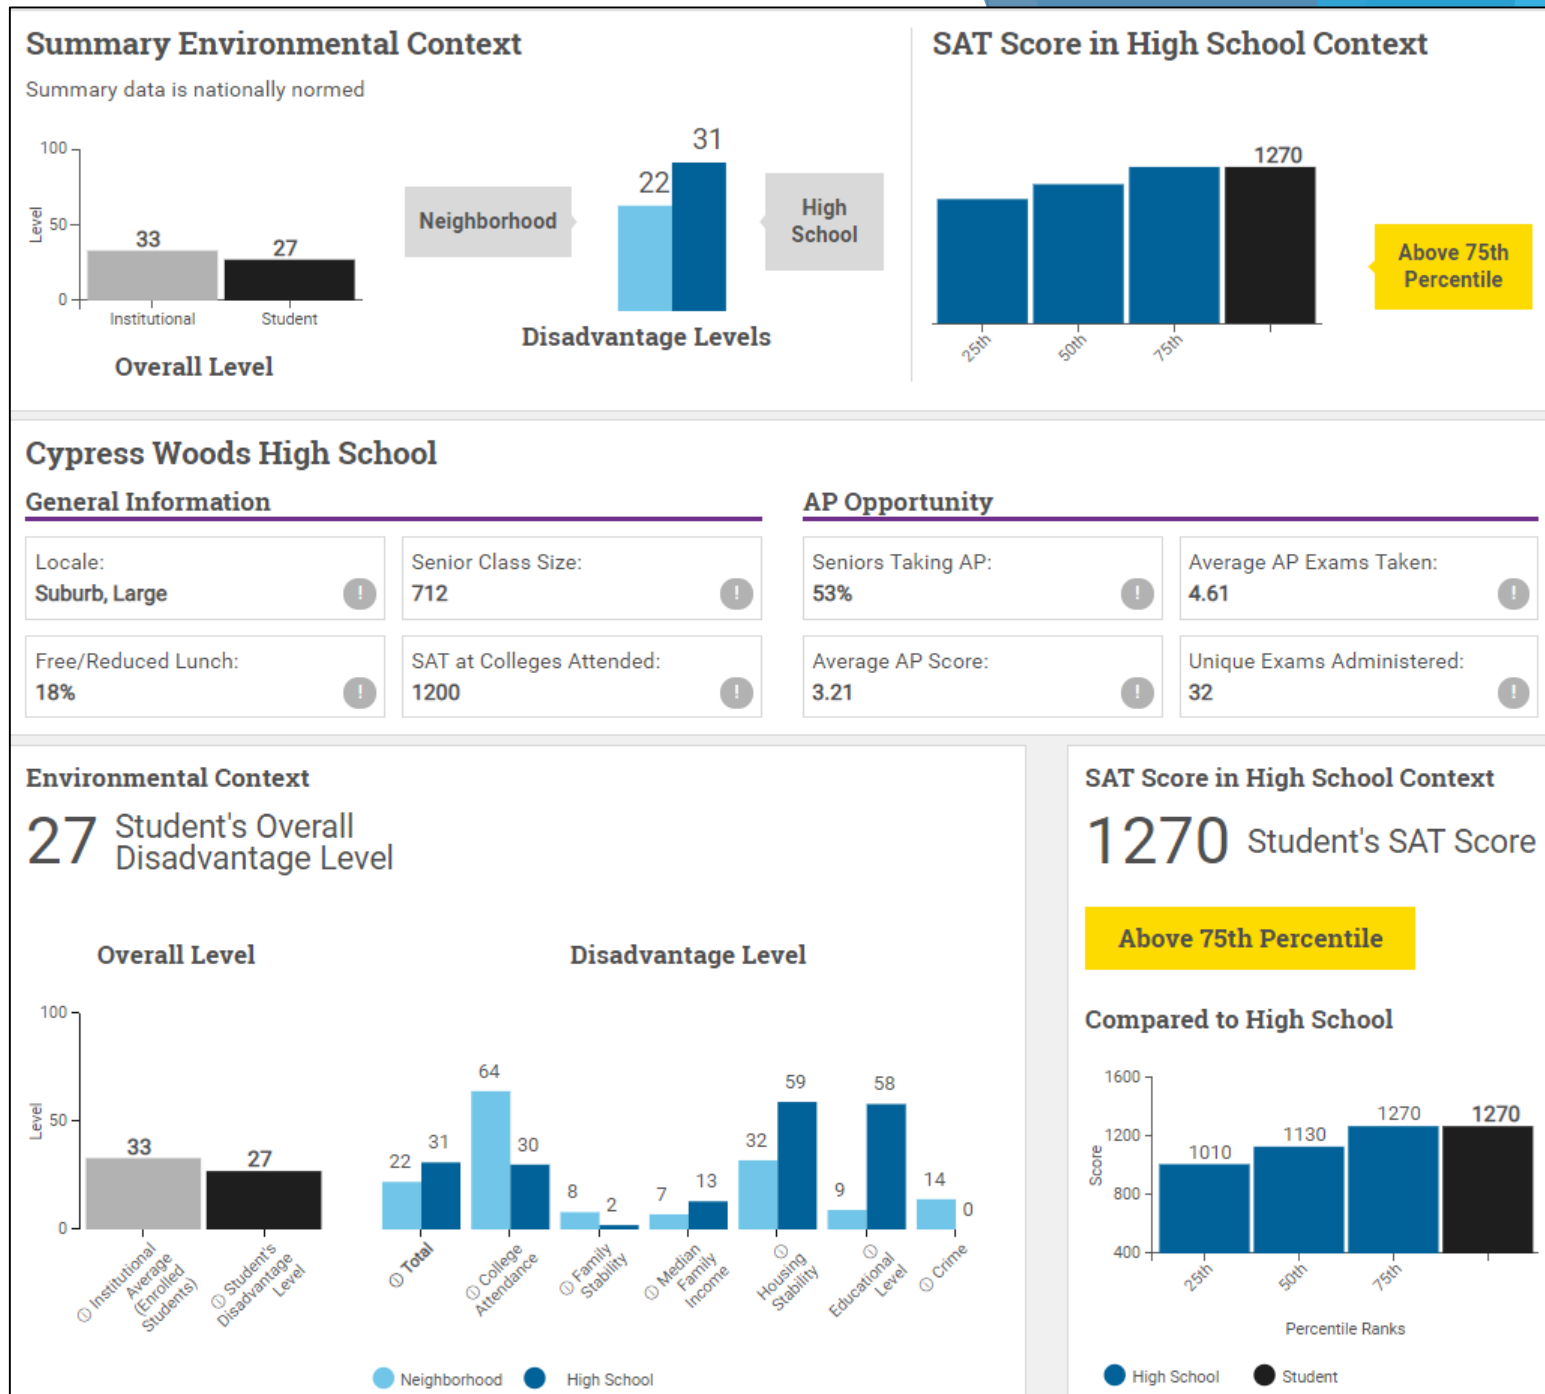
Summary Environmental Context

Summary data is nationally normed

100
50
0
Level
33
27
Institutional
Student
Overall Level

Neighborhood
22
31
High School
Disadvantage Levels

SAT Score in High School Context

1270
25th
50th
75th
Above 75th Percentile

Cypress Woods High School

General Information

Locale:
Suburb, Large

Senior Class Size:
712

Free/Reduced Lunch:
18%

SAT at Colleges Attended:
1200

AP Opportunity

Seniors Taking AP:
53%

Average AP Exams Taken:
4.61

Average AP Score:
3.21

Unique Exams Administered:
32

Environmental Context

27 Student's Overall Disadvantage Level

Overall Level

100
50
0
Level
33
27
Institutional Average (Enrolled Students)
Student's Disadvantage Level

Disadvantage Level

22 31
Total
64 30
College Attendance
8 2
Family Stability
7 13
Median Family Income
32 59
Housing Stability
9 58
Educational Level
14 0
Crime

Neighborhood High School

SAT Score in High School Context

1270 Student's SAT Score

Above 75th Percentile

Compared to High School

1600
1200
800
400
Score
1010
1130
1270
1270
25th
50th
75th
Percentile Ranks

High School Student